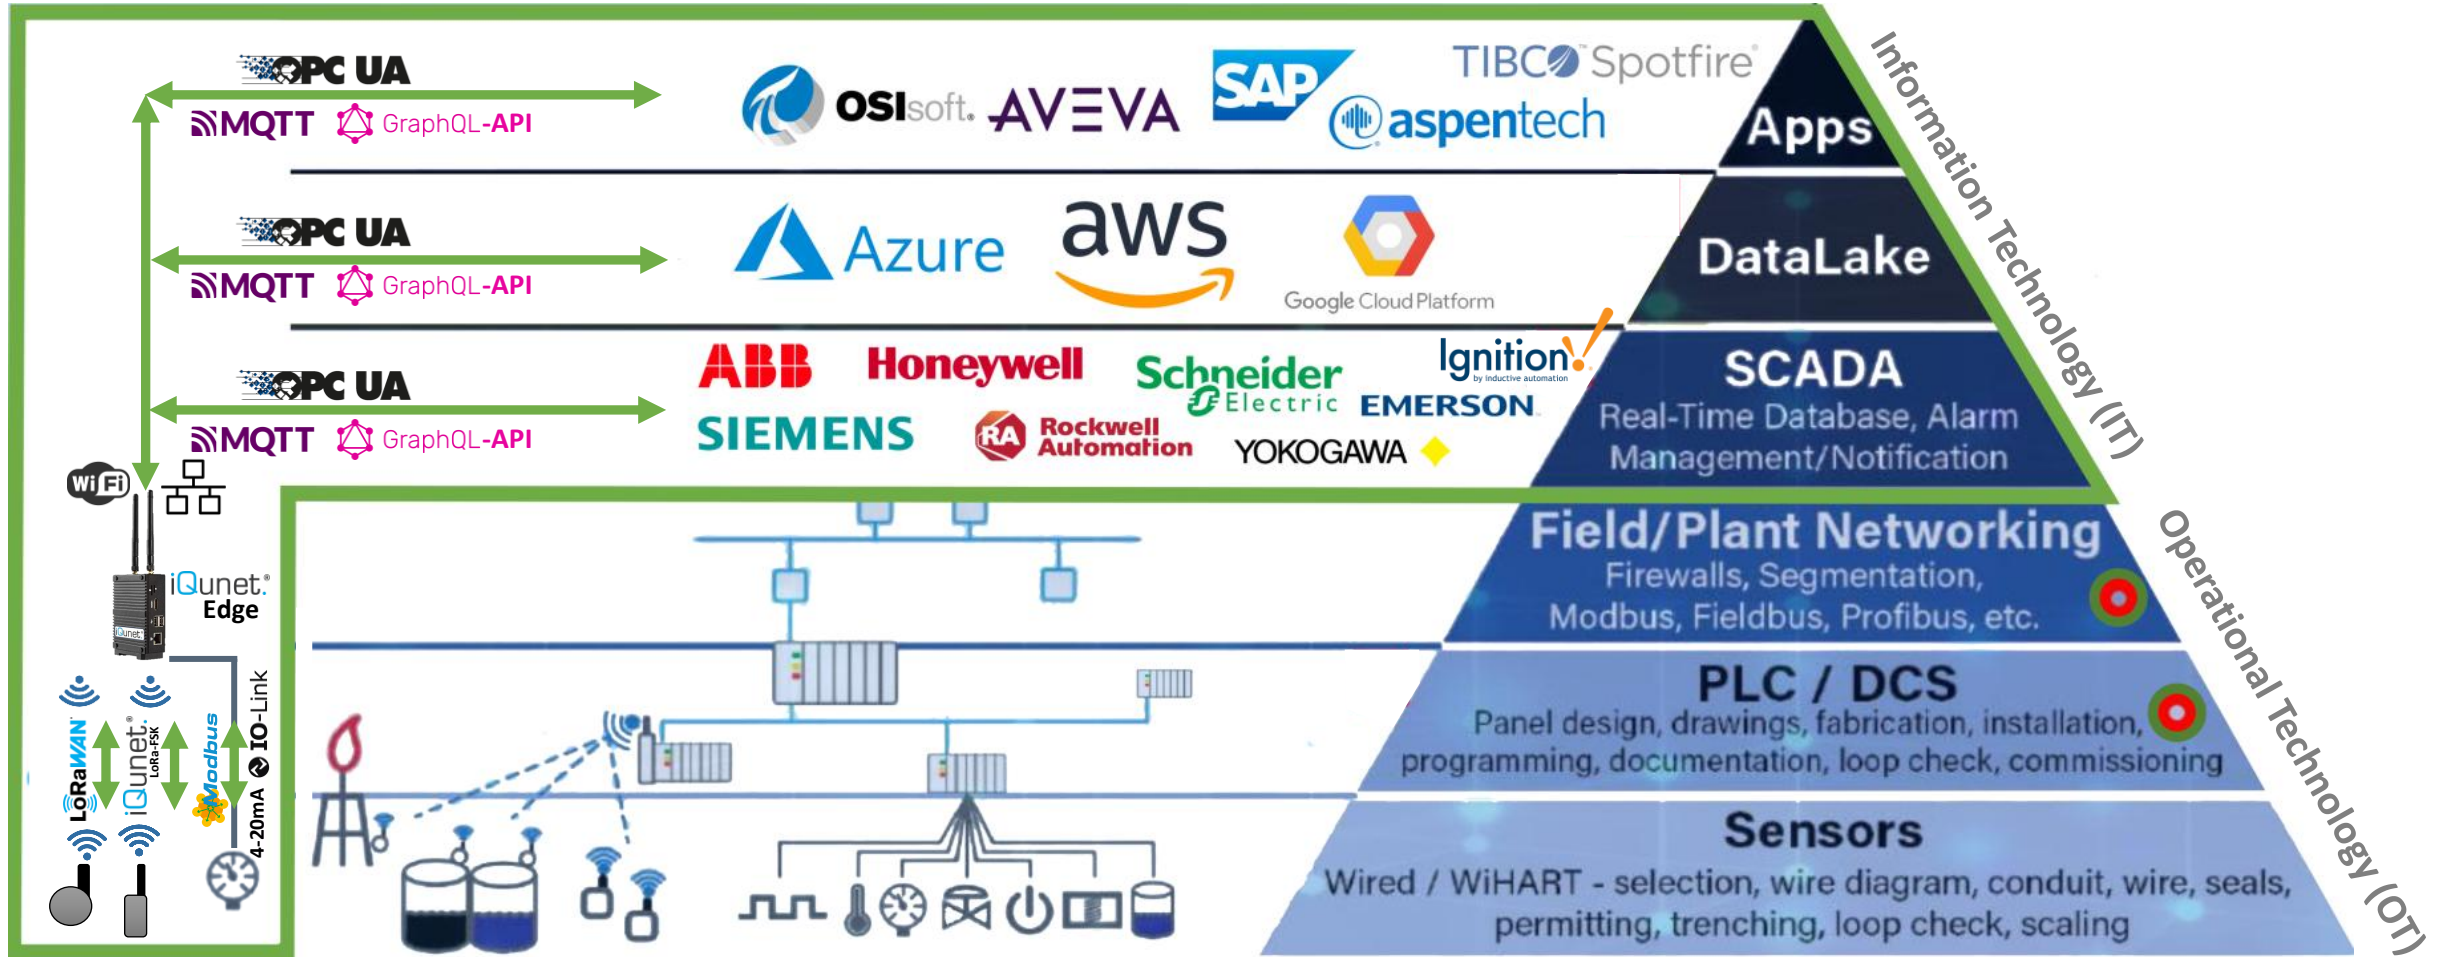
OPC UA
MQTT GraphQL-API

OSIsoft. AVEVA SAP TIBCO Spotfire aspentech

Apps

OPC UA
MQTT GraphQL-API

Azure aws Google Cloud Platform

DataLake

OPC UA
MQTT GraphQL-API

ABB Honeywell Schneider Electric Ignition by inductive automation
SIEMENS Rockwell Automation EMERSON YOKOGAWA

SCADA
Real-Time Database, Alarm Management/Notification

Information Technology (IT)

Wi Fi

iQunet. Edge

LoRaWAN iQunet. LoRa-FSK Modbus 4-20mA IO-Link

Field/Plant Networking
Firewalls, Segmentation, Modbus, Fieldbus, Profibus, etc.

PLC / DCS
Panel design, drawings, fabrication, installation, programming, documentation, loop check, commissioning

Sensors
Wired / WiHART - selection, wire diagram, conduit, wire, seals, permitting, trenching, loop check, scaling

Operational Technology (OT)